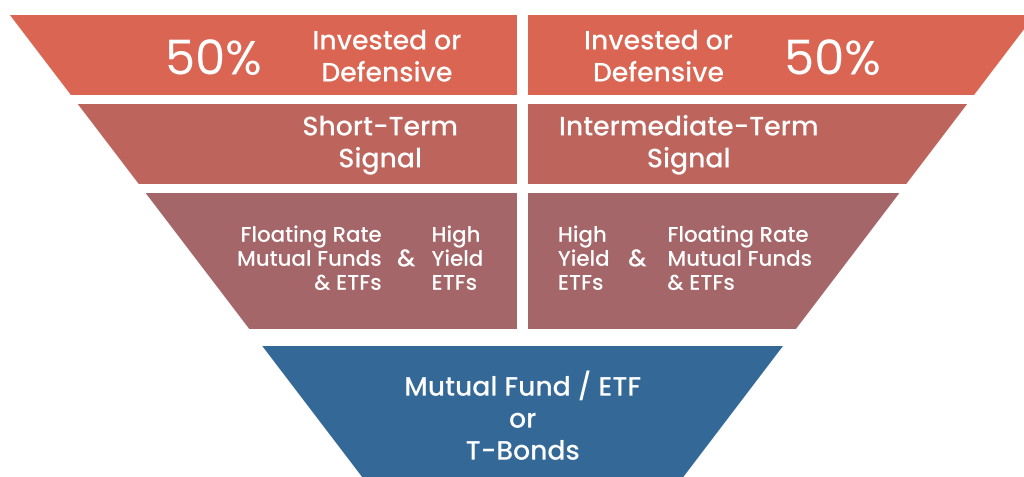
50% Invested or Defensive

Invested or Defensive 50%

Short-Term Signal

Intermediate-Term Signal

Floating Rate Mutual Funds & ETFs & High Yield ETFs

High Yield ETFs & Floating Rate Mutual Funds & ETFs

Mutual Fund / ETF or T-Bonds